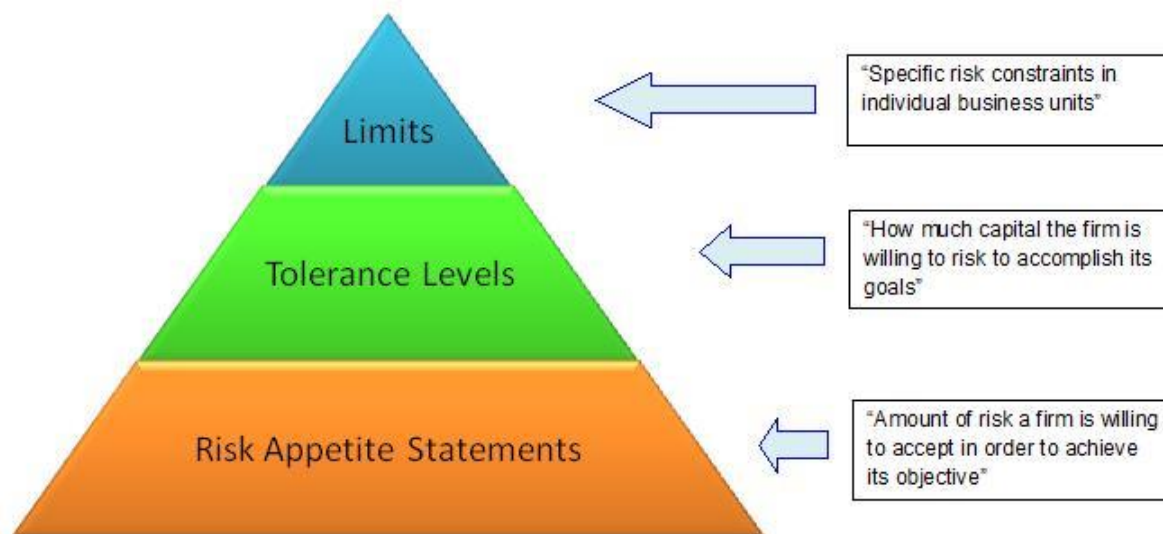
Limits

"Specific risk constraints in individual business units"

Tolerance Levels

"How much capital the firm is willing to risk to accomplish its goals"

Risk Appetite Statements

"Amount of risk a firm is willing to accept in order to achieve its objective"